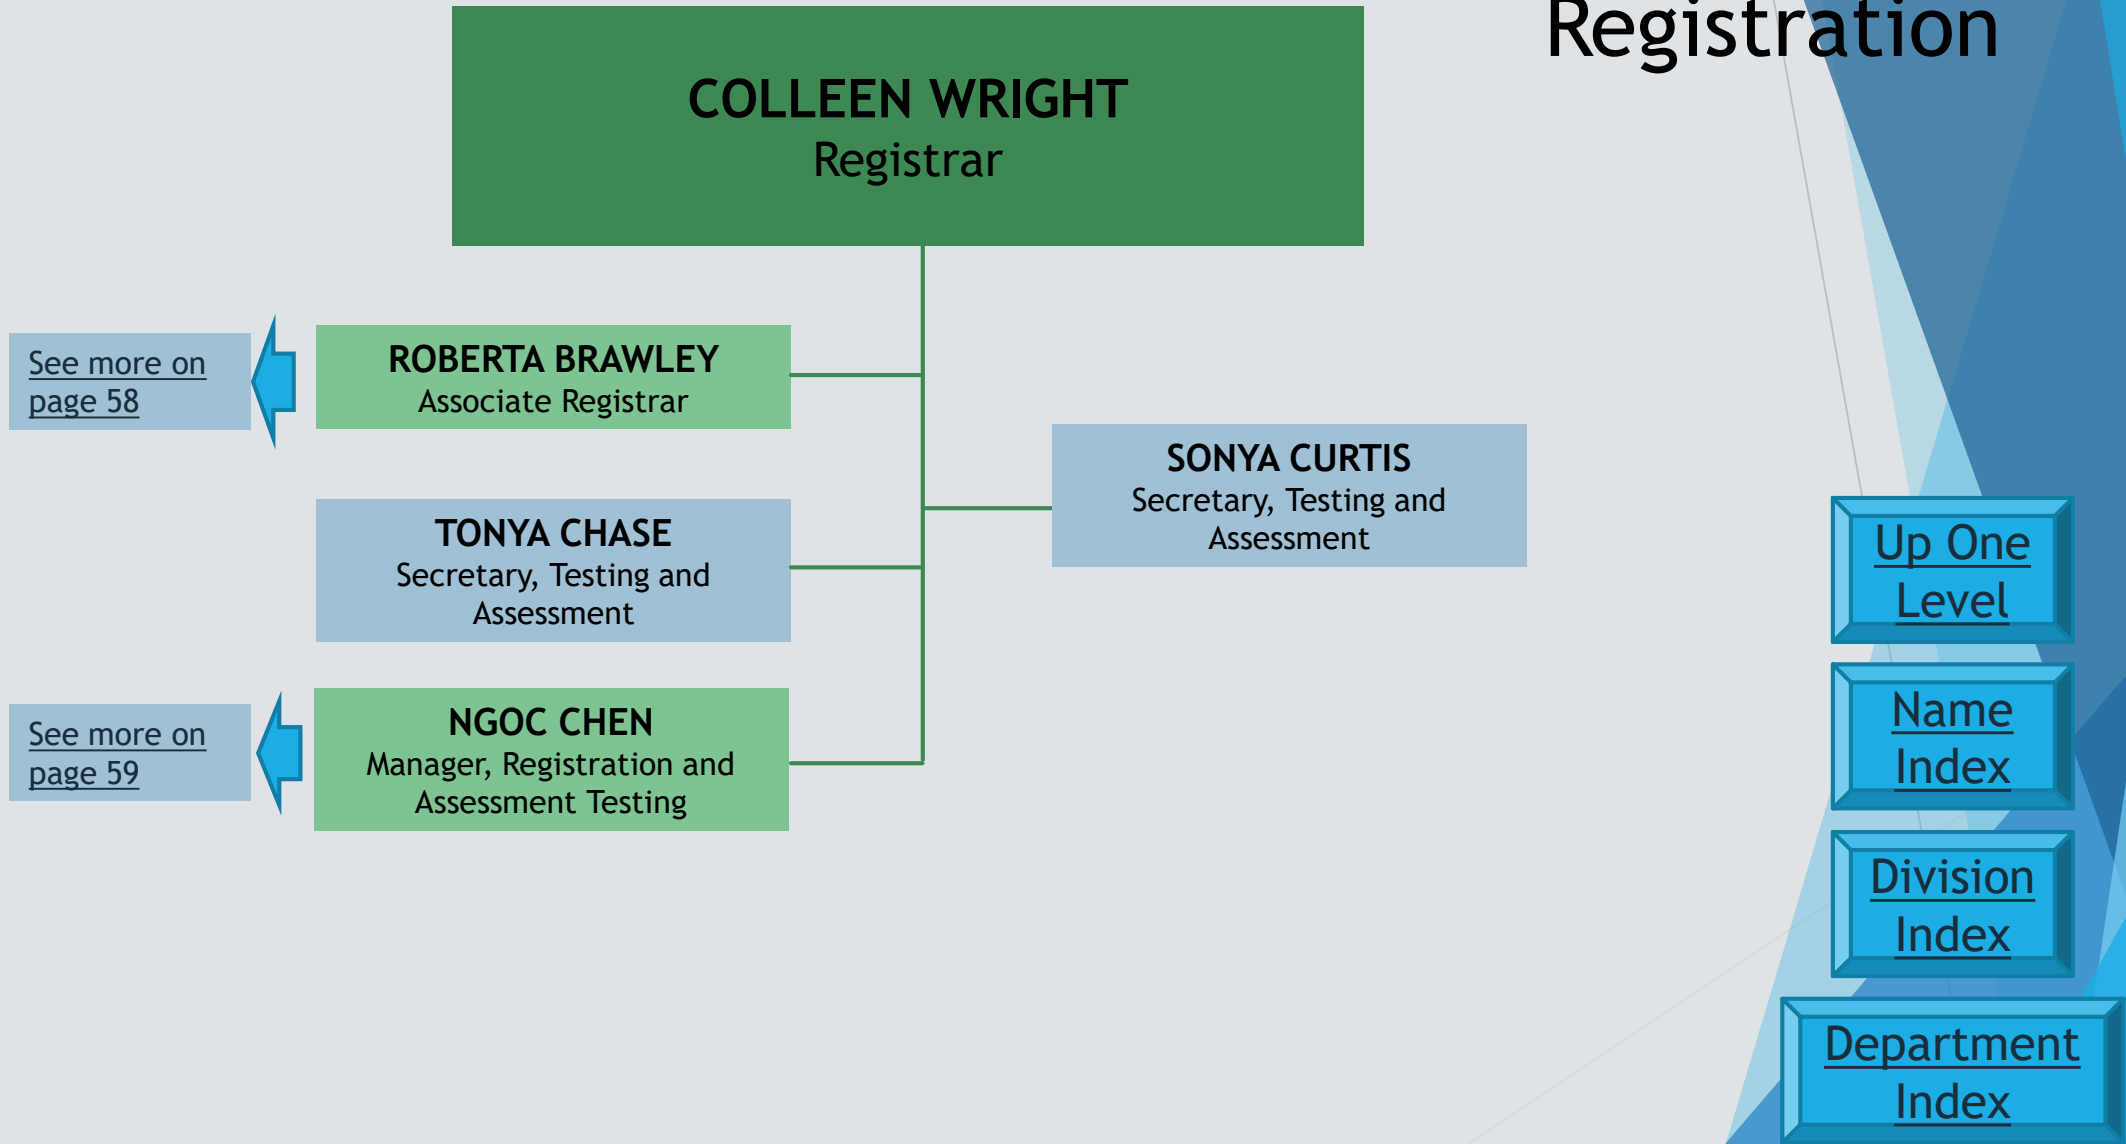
Registration

COLLEEN WRIGHT
Registrar

See more on page 58

ROBERTA BRAWLEY
Associate Registrar

TONYA CHASE
Secretary, Testing and Assessment

SONYA CURTIS
Secretary, Testing and Assessment

See more on page 59

NGOC CHEN
Manager, Registration and Assessment Testing

Up One Level

Name Index

Division Index

Department Index